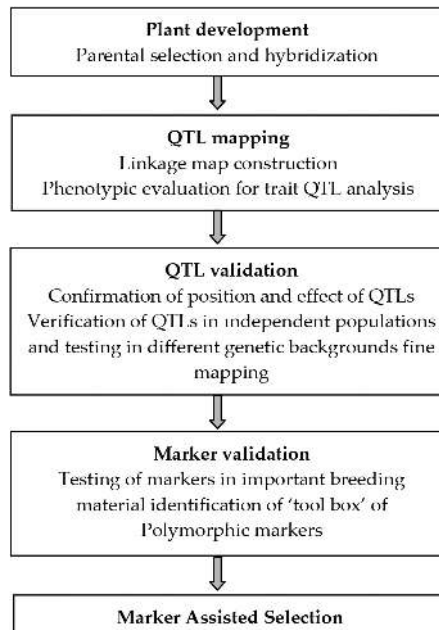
Plant development
Parental selection and hybridization

QTL mapping
Linkage map construction
Phenotypic evaluation for trait QTL analysis

QTL validation
Confirmation of position and effect of QTLs
Verification of QTLs in independent populations and testing in different genetic backgrounds fine mapping

Marker validation
Testing of markers in important breeding material identification of 'tool box' of Polymorphic markers

Marker Assisted Selection